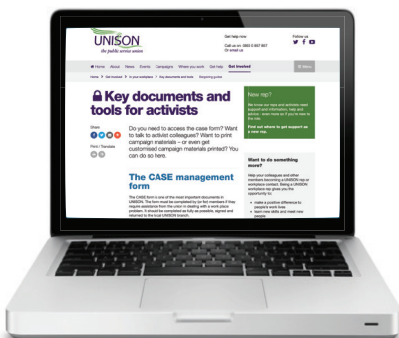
UNISON
the public service union

Get help now
Call us on: 0800 0 857 857
Or email us

Follow us

Home About News Events Campaigns Where you work Get help Get involved Menu

Home > Get involved > In your workplace > Key documents and tools > Shopping guides

Key documents and tools for activists

Share

Print / Translate

Do you need to access the case form? Want to talk to activist colleagues? Want to print campaign materials – or even get customised campaign materials printed? You can do so here.

The CASE management form

The CASE form is one of the most important documents in UNISON. The form must be completed by for members if they require assistance from the union in dealing with a work place problem. It should be completed as fully as possible, signed and returned to the local UNISON branch.

New rep?

We know our reps and activists need support and information, help and advice – learn more so if you're new to the role

Find out where to get support as a new rep.

Want to do something more?

Help your colleagues and other members becoming a UNISON rep in workplace contact. Being a UNISON workplace rep gives you the opportunity to:

make a positive difference to people's work lives
learn new skills and meet new people